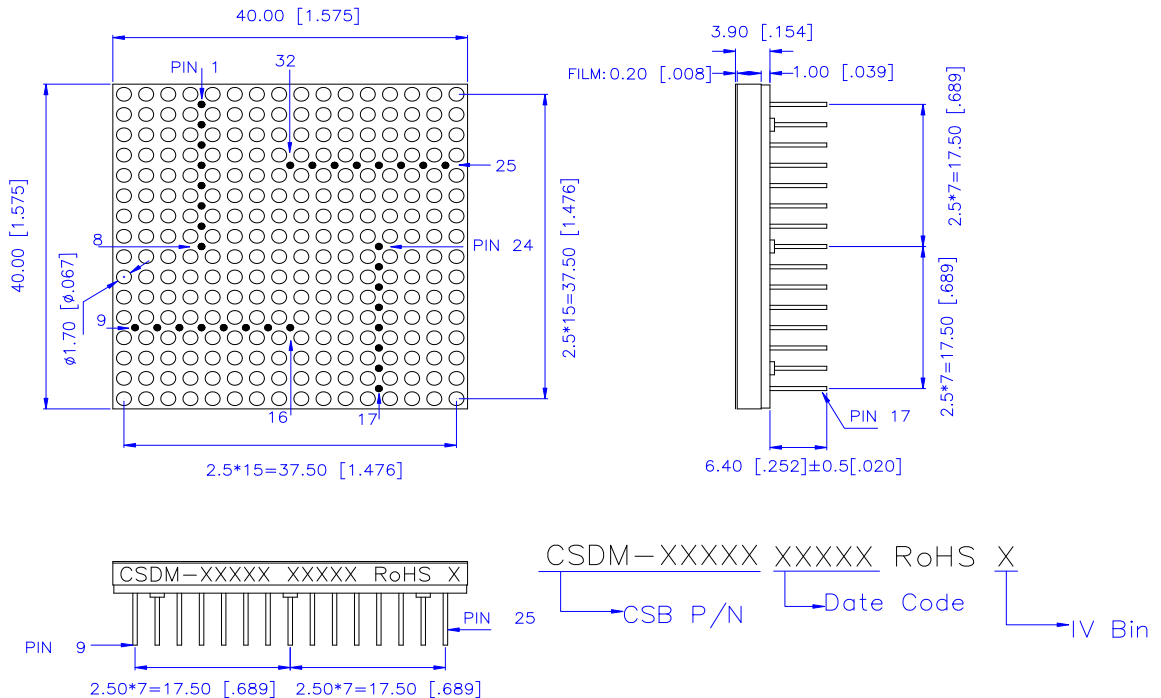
40.00 [1.575]

PIN 1

32

25

8

PIN 24

9

40.00 [1.575]

ϕ1.70 [ϕ.067]

2.5*15=37.50 [1.476]

16

17

2.5*15=37.50 [1.476]

3.90 [.154]

FILM:0.20 [.008]

1.00 [.039]

2.5*7=17.50 [.689]

2.5*7=17.50 [.689]

PIN 17

6.40 [.252]±0.5[.020]

CSDM-XXXXX XXXXX RoHS X

PIN 9

PIN 25

2.50*7=17.50 [.689]

2.50*7=17.50 [.689]

CSDM-XXXXX XXXXX RoHS X

CSB P/N

Date Code

IV Bin